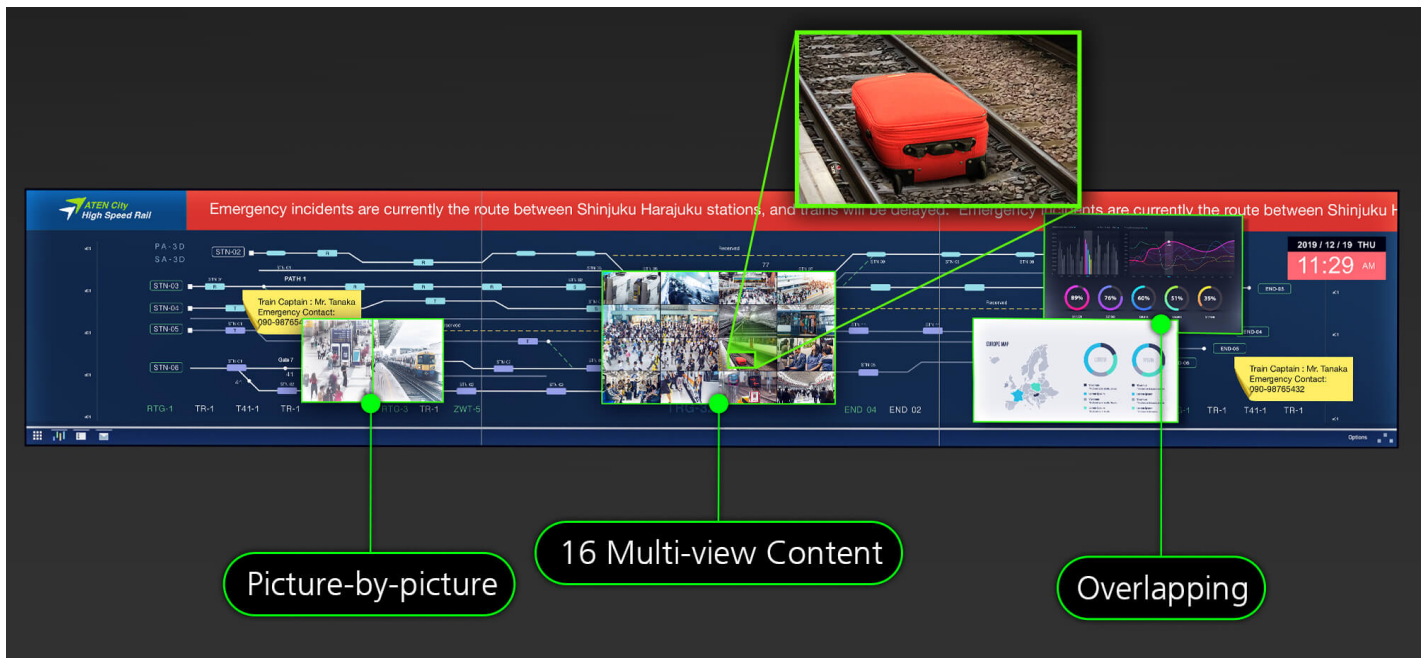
ATEN City
High Speed Rail

Emergency incidents are currently the route between Shinjuku Harajuku stations, and trains will be delayed. Emergency incidents are currently the route between Shinjuku H

2019 / 12 / 19 THU
11:29 AM

PA-3D
SA-3D
STN-02
PATH 1
STN-03
STN-04
STN-05
STN-06
Train Captain : Mr. Tanaka
Emergency Contact:
090-98765
Gate 7
Received
Received
END-03
END-04
END-05
89%
76%
60%
51%
35%
EUROPE MAP
Train Captain : Mr. Tanaka
Emergency Contact:
090-98765432

RTG-1 TR-1 T41-1 TR-1 RTG-3 TR-1 ZWT-5 END 04 END 02 TR-1 T41-1 TR-1

Options

Picture-by-picture
16 Multi-view Content
Overlapping